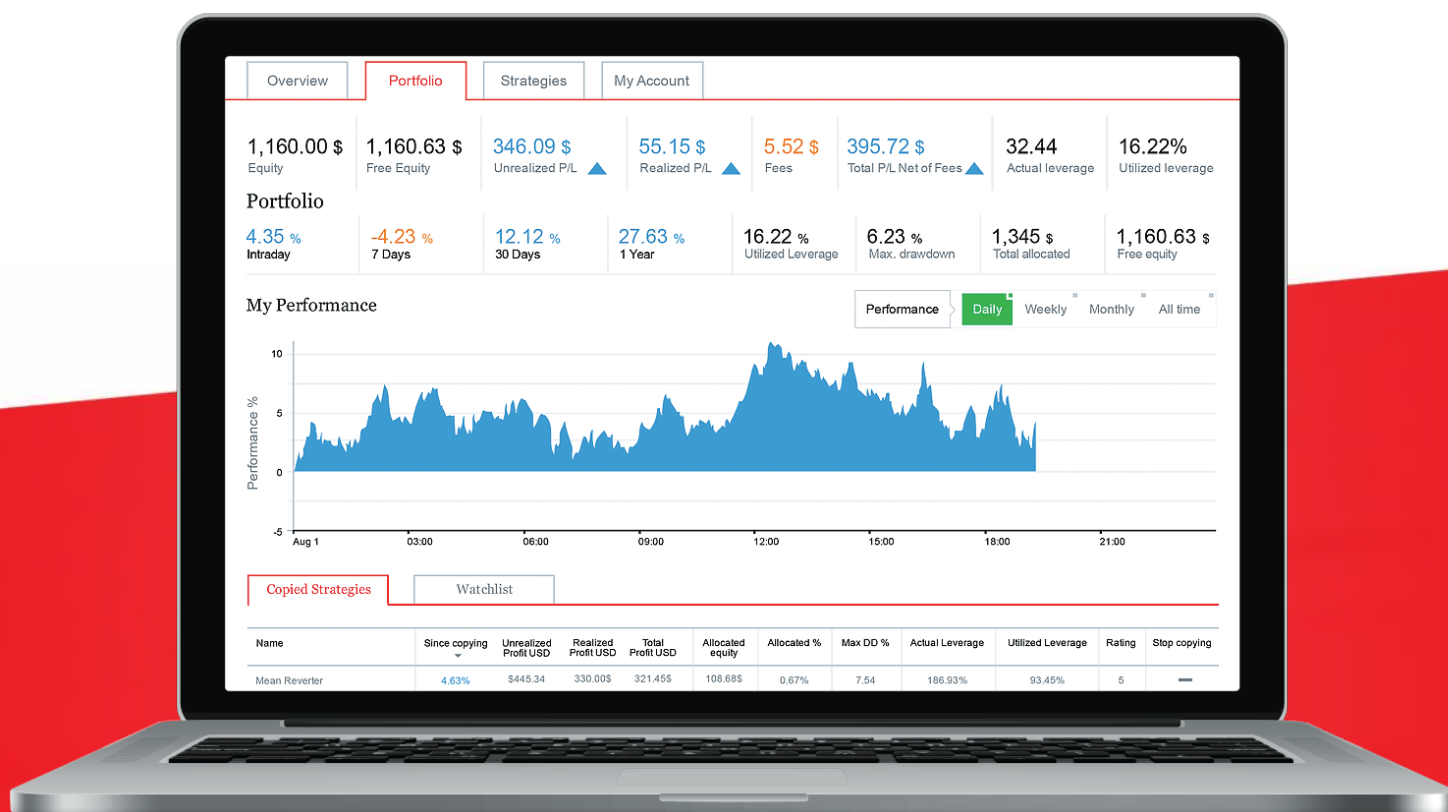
Overview Portfolio Strategies My Account

1,160.00 $
Equity

1,160.63 $
Free Equity

346.09 $
Unrealized P/L

55.15 $
Realized P/L

5.52 $
Fees

395.72 $
Total P/L Net of Fees

32.44
Actual leverage

16.22%
Utilized leverage

Portfolio

4.35 %
Intraday

-4.23 %
7 Days

12.12 %
30 Days

27.63 %
1 Year

16.22 %
Utilized Leverage

6.23 %
Max. drawdown

1,345 $
Total allocated

1,160.63 $
Free equity

My Performance

Performance Daily Weekly Monthly All time

10
5
0
-5
Performance %

Aug 1 03:00 06:00 09:00 12:00 15:00 18:00 21:00

Copied Strategies Watchlist

| Name | Since copying | Unrealized Profit USD | Realized Profit USD | Total Profit USD | Allocated equity | Allocated % | Max DD % | Actual Leverage | Utilized Leverage | Rating | Stop copying |
|---|---|---|---|---|---|---|---|---|---|---|---|
| Mean Reverter | 4.63% | $445.34 | 330.00$ | 321.45$ | 108.68$ | 0.67% | 7.54 | 186.93% | 93.45% | 5 | — |